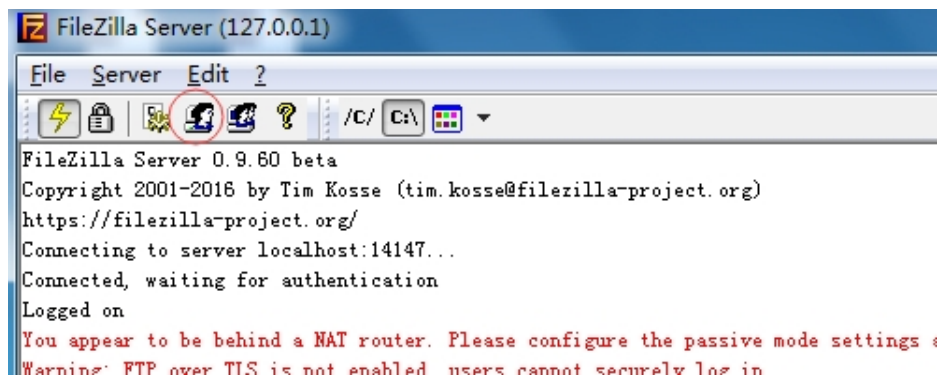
FileZilla Server (127.0.0.1)

File Server Edit ?

/C/ C:\

FileZilla Server 0.9.60 beta
Copyright 2001-2016 by Tim Kosse (tim.kosse@filezilla-project.org)
https://filezilla-project.org/
Connecting to server localhost:14147...
Connected, waiting for authentication
Logged on
You appear to be behind a NAT router. Please configure the passive mode settings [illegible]
Warning: FTP over TLS is not enabled, users cannot securely log in.